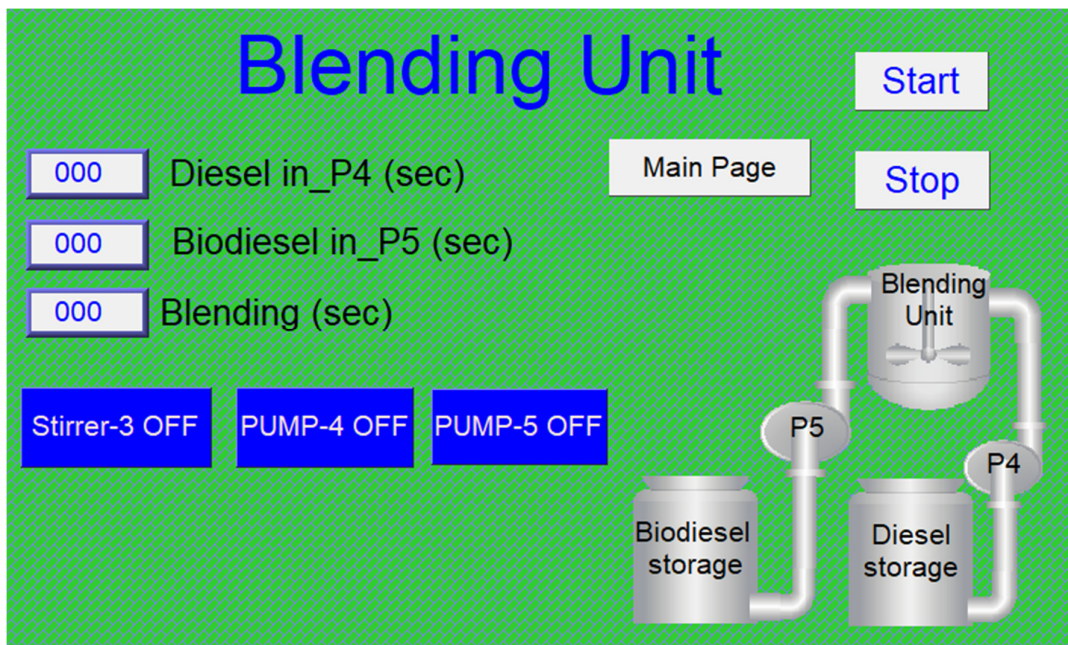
Blending Unit

Start

Main Page

Stop

000 Diesel in_P4 (sec)

000 Biodiesel in_P5 (sec)

000 Blending (sec)

Stirrer-3 OFF

PUMP-4 OFF

PUMP-5 OFF

Blending Unit

P5

P4

Biodiesel storage

Diesel storage